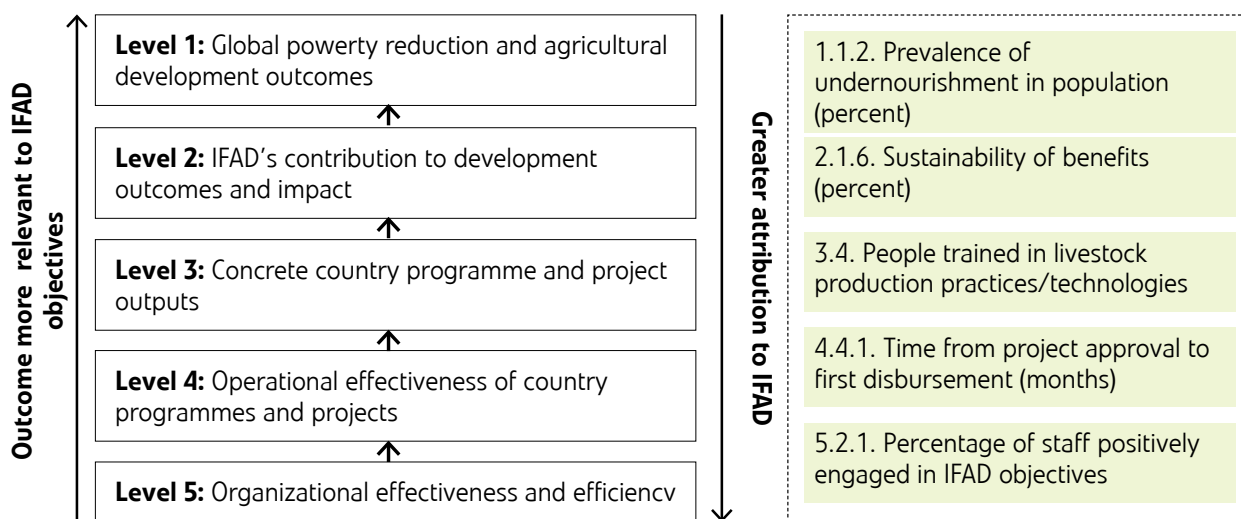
Outcome more relevant to IFAD objectives

Level 1: Global powerty reduction and agricultural development outcomes

Level 2: IFAD's contribution to development outcomes and impact

Level 3: Concrete country programme and project outputs

Level 4: Operational effectiveness of country programmes and projects

Level 5: Organizational effectiveness and efficiencv

Greater attribution to IFAD

1.1.2. Prevalence of undernourishment in population (percent)

2.1.6. Sustainability of benefits (percent)

3.4. People trained in livestock production practices/technologies

4.4.1. Time from project approval to first disbursement (months)

5.2.1. Percentage of staff positively engaged in IFAD objectives